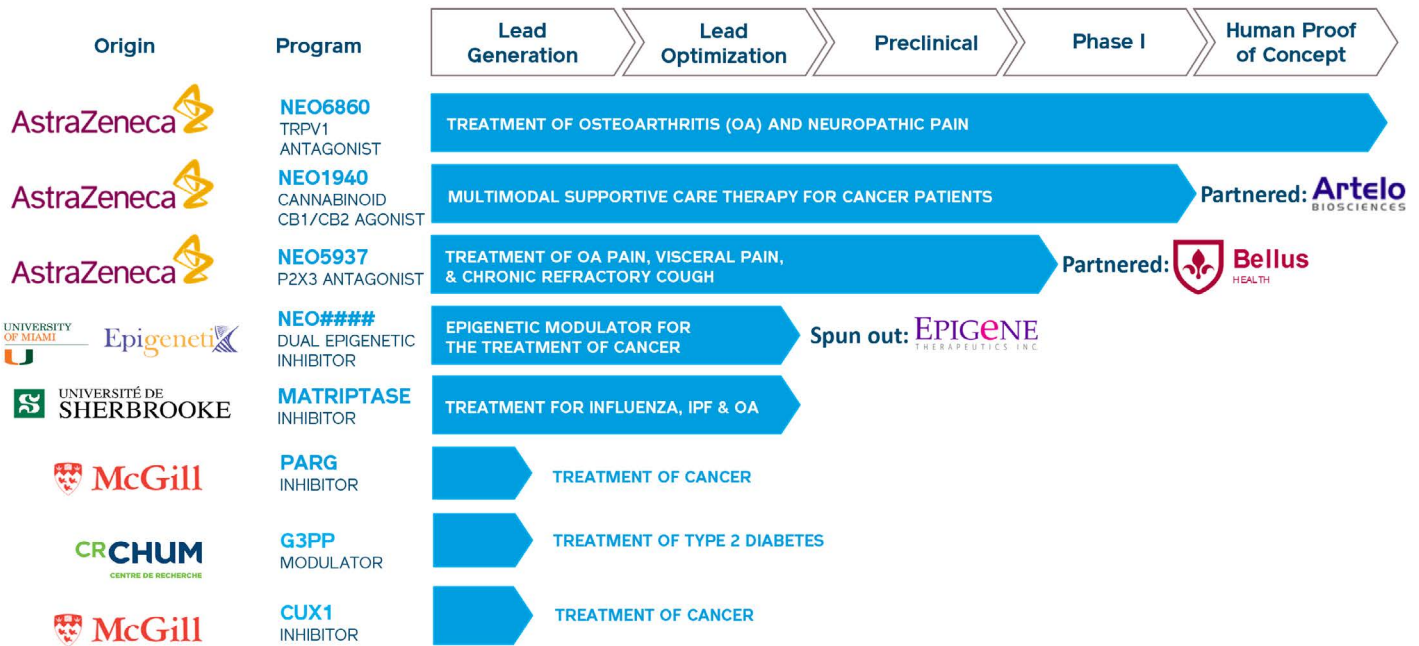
| Origin | Program | Lead Generation | Lead Optimization | Preclinical | Phase I | Human Proof of Concept |
|---|---|---|---|---|---|---|
| AstraZeneca | NEO6860 TRPV1 ANTAGONIST | TREATMENT OF OSTEOARTHRITIS (OA) AND NEUROPATHIC PAIN | | | | |
| AstraZeneca | NEO1940 CANNABINOID CB1/CB2 AGONIST | MULTIMODAL SUPPORTIVE CARE THERAPY FOR CANCER PATIENTS | | | | Partnered: Artelo BIOSCIENCES |
| AstraZeneca | NEO5937 P2X3 ANTAGONIST | TREATMENT OF OA PAIN, VISCERAL PAIN, & CHRONIC REFRACTORY COUGH | | | Partnered: Bellus HEALTH | |
| UNIVERSITY OF MIAMI U Epigenetix | NEO#### DUAL EPIGENETIC INHIBITOR | EPIGENETIC MODULATOR FOR THE TREATMENT OF CANCER | | Spun out: EPIGENE THERAPEUTICS INC | | |
| UNIVERSITÉ DE SHERBROOKE | MATRIPTASE INHIBITOR | TREATMENT FOR INFLUENZA, IPF & OA | | | | |
| McGill | PARG INHIBITOR | TREATMENT OF CANCER | | | | |
| CRCHUM CENTRE DE RECHERCHE | G3PP MODULATOR | TREATMENT OF TYPE 2 DIABETES | | | | |
| McGill | CUX1 INHIBITOR | TREATMENT OF CANCER | | | | |